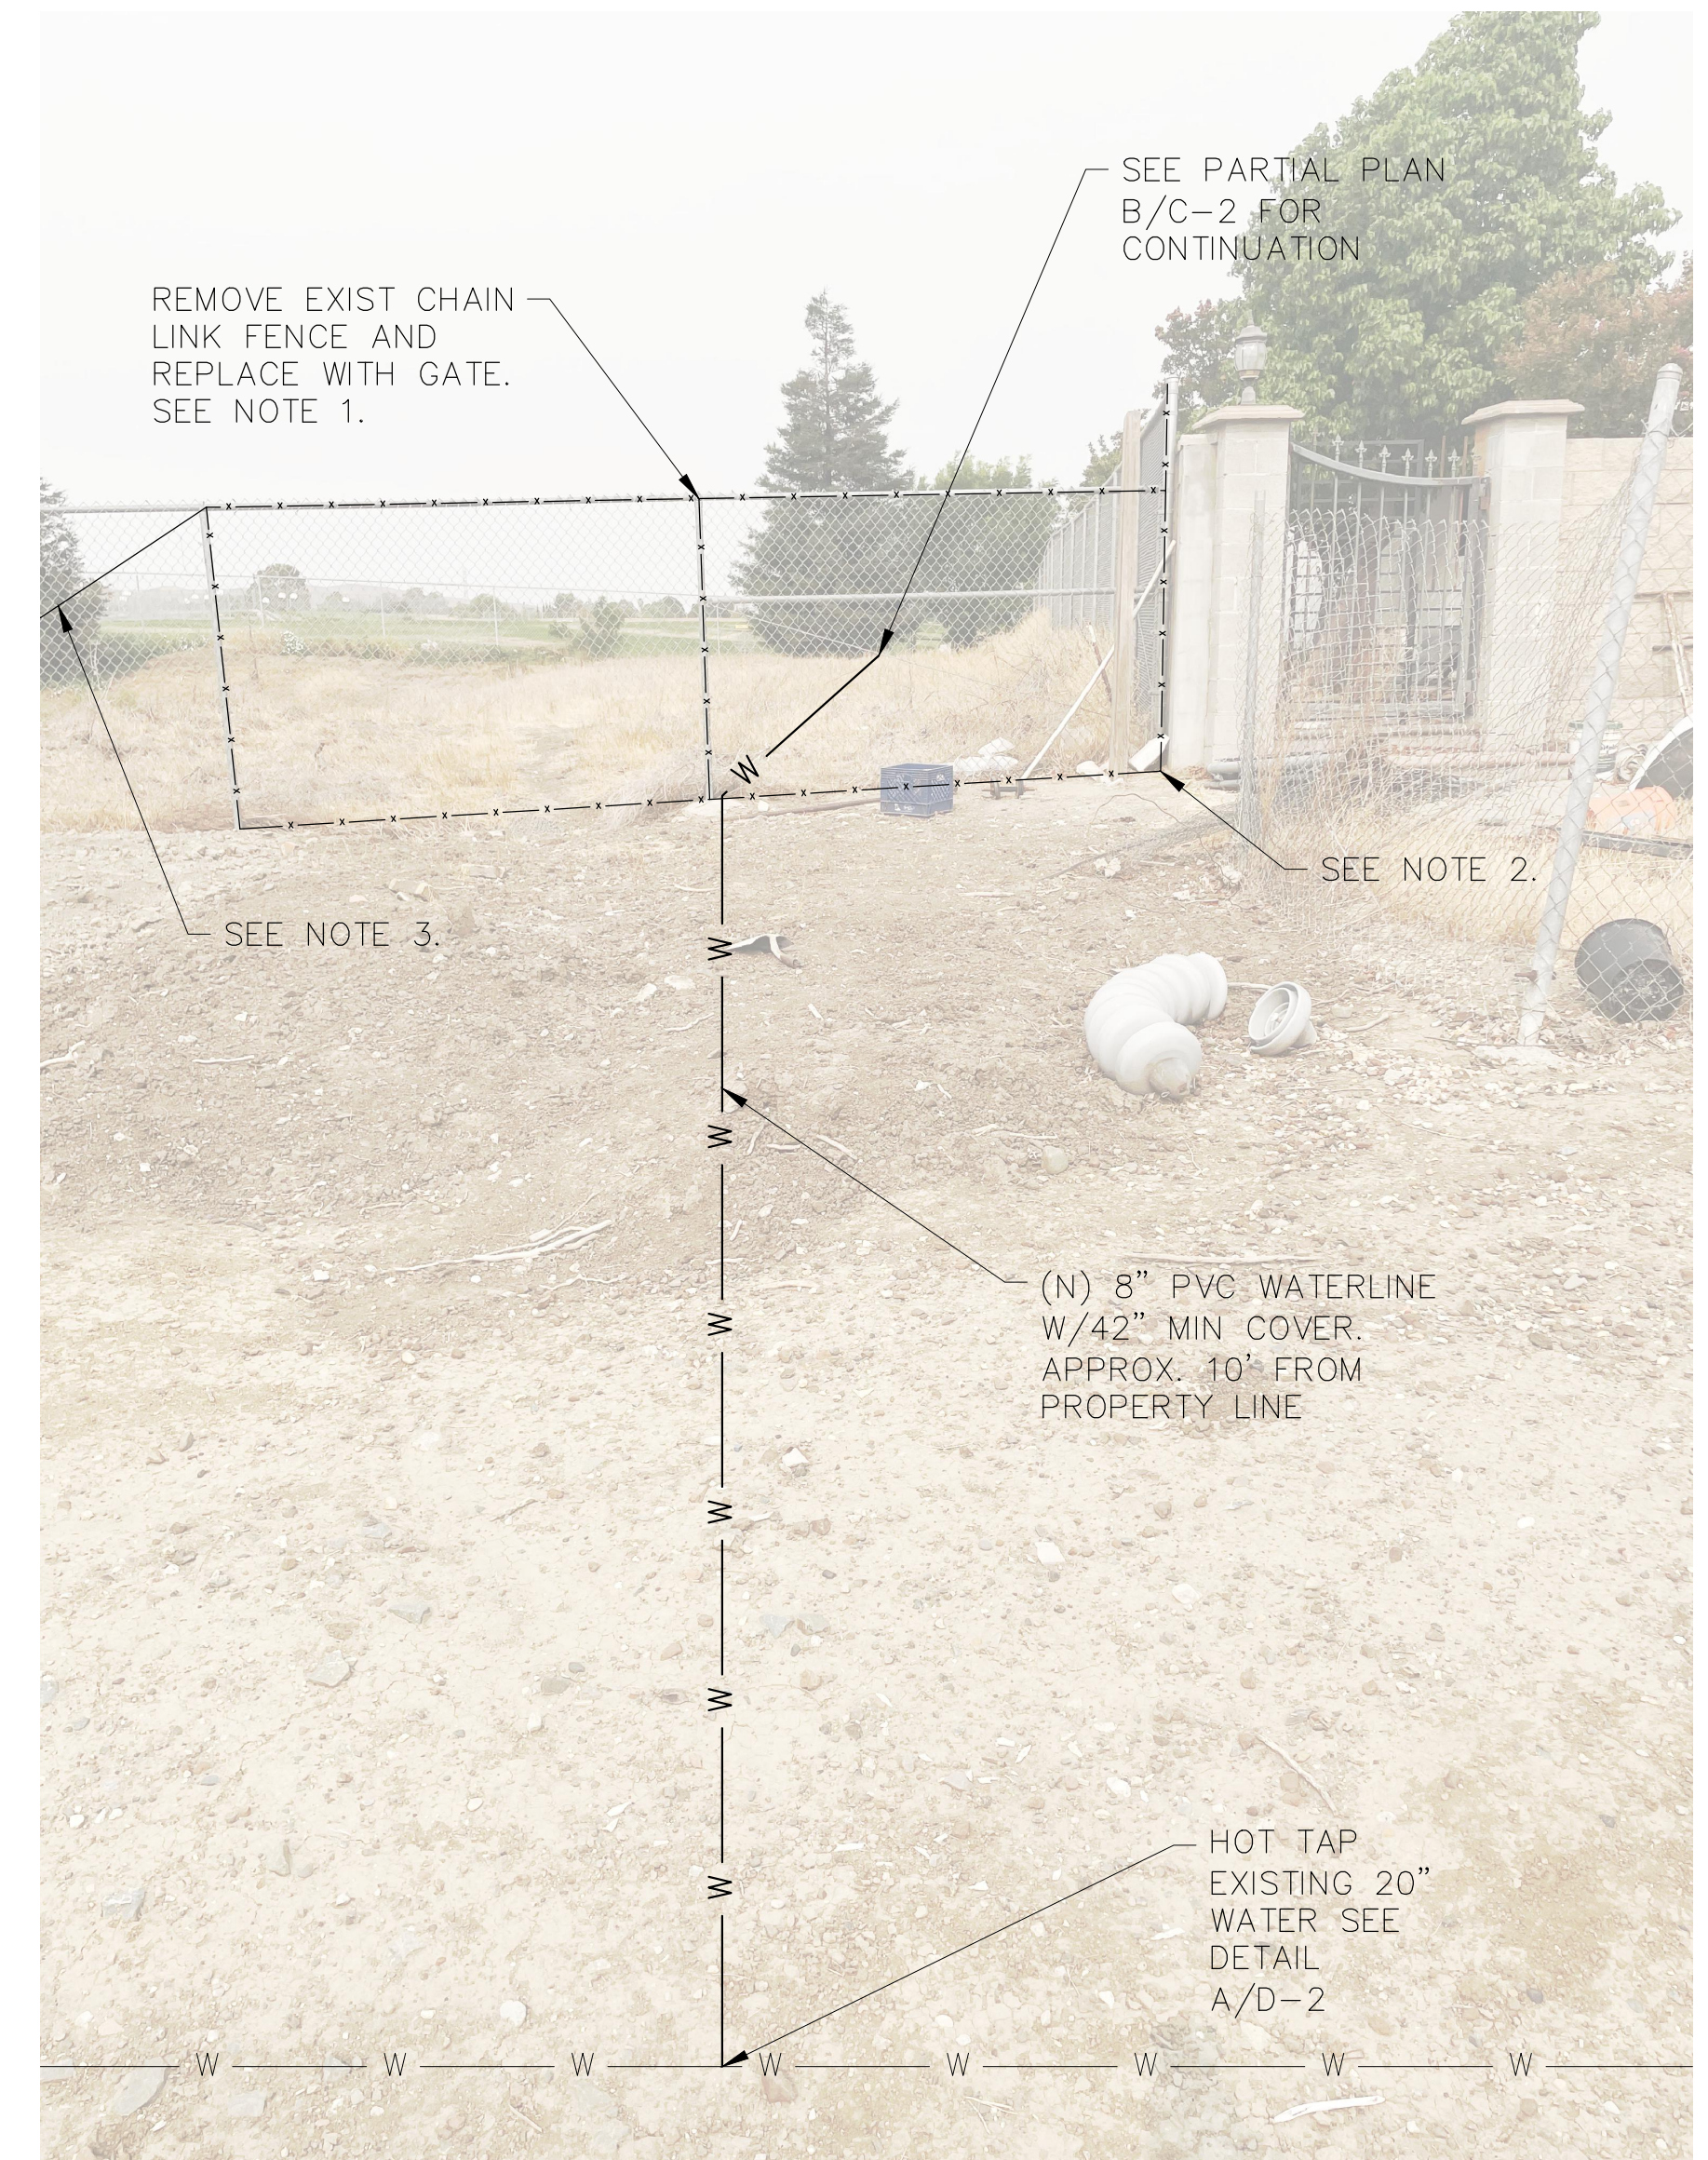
SEE PARTIAL PLAN B/C-2 FOR CONTINUATION

REMOVE EXIST CHAIN LINK FENCE AND REPLACE WITH GATE. SEE NOTE 1.

W

SEE NOTE 2.

SEE NOTE 3.

W

W

(N) 8" PVC WATERLINE W/42" MIN COVER. APPROX. 10' FROM PROPERTY LINE

W

W

W

W

HOT TAP EXISTING 20" WATER SEE DETAIL A/D-2

W W W W W W W W